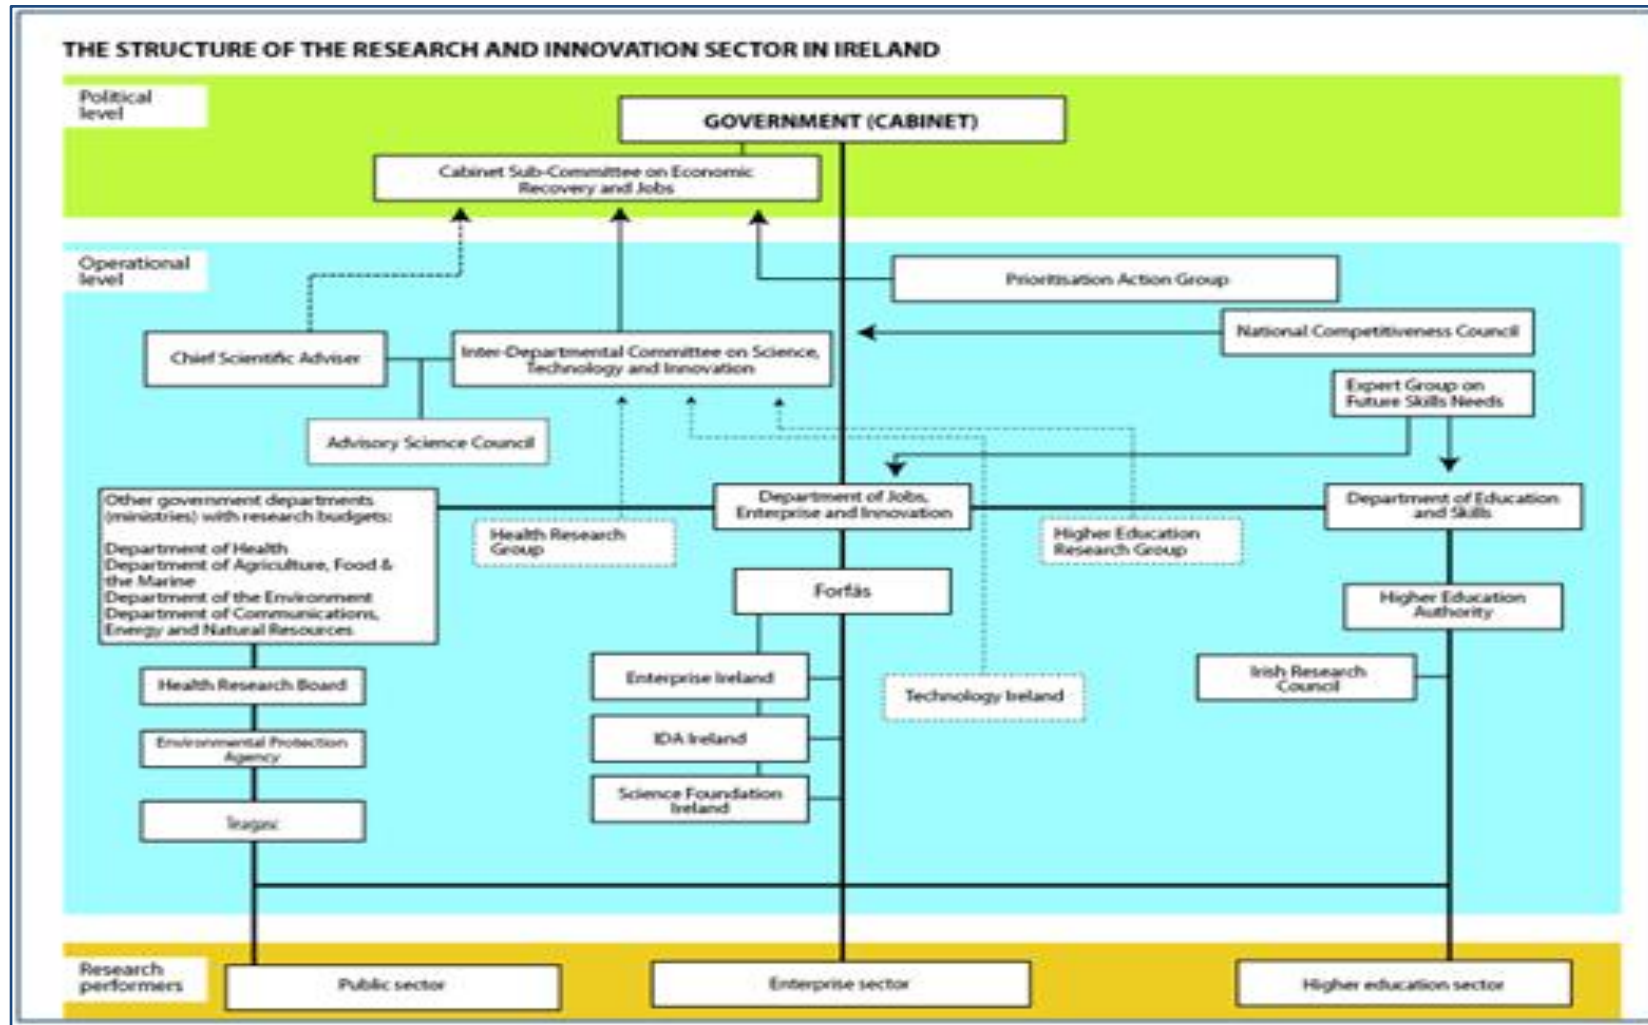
THE STRUCTURE OF THE RESEARCH AND INNOVATION SECTOR IN IRELAND

Political level

GOVERNMENT (CABINET)

Cabinet Sub-Committee on Economic Recovery and Jobs

Operational level

Prioritisation Action Group

National Competitiveness Council

Chief Scientific Adviser

Inter-Departmental Committee on Science, Technology and Innovation

Expert Group on Future Skills Needs

Advisory Science Council

Other government departments (ministries) with research budgets:

Department of Health
Department of Agriculture, Food & the Marine
Department of the Environment
Department of Communications, Energy and Natural Resources

Health Research Group

Department of Jobs, Enterprise and Innovation

Higher Education Research Group

Department of Education and Skills

Forfás

Higher Education Authority

Health Research Board

Enterprise Ireland

Technology Ireland

Irish Research Council

Environmental Protection Agency

IDA Ireland

Teagasc

Science Foundation Ireland

Research performers

Public sector

Enterprise sector

Higher education sector